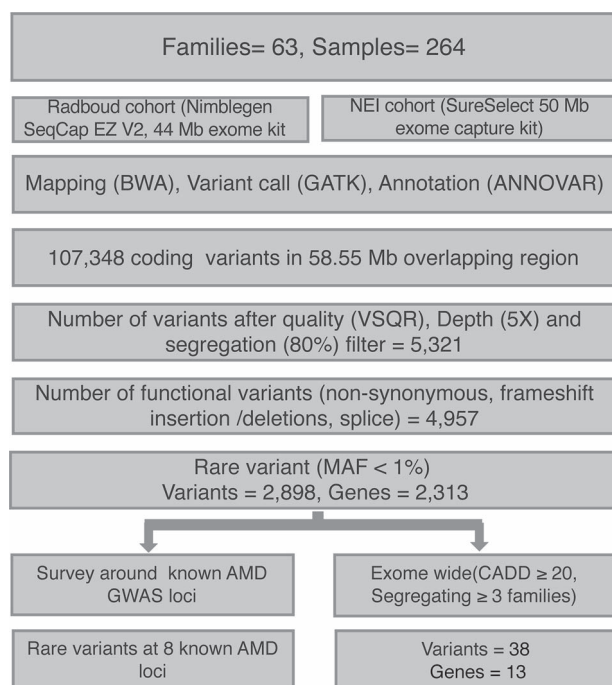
Families= 63, Samples= 264

Radboud cohort (Nimblegen SeqCap EZ V2, 44 Mb exome kit

NEI cohort (SureSelect 50 Mb exome capture kit)

Mapping (BWA), Variant call (GATK), Annotation (ANNOVAR)

107,348 coding variants in 58.55 Mb overlapping region

Number of variants after quality (VSQR), Depth (5X) and segregation (80%) filter = 5,321

Number of functional variants (non-synonymous, frameshift insertion /deletions, splice) = 4,957

Rare variant (MAF < 1%)
Variants = 2,898, Genes = 2,313

Survey around known AMD GWAS loci

Exome wide(CADD ≥ 20, Segregating ≥ 3 families)

Rare variants at 8 known AMD loci

Variants = 38
Genes = 13